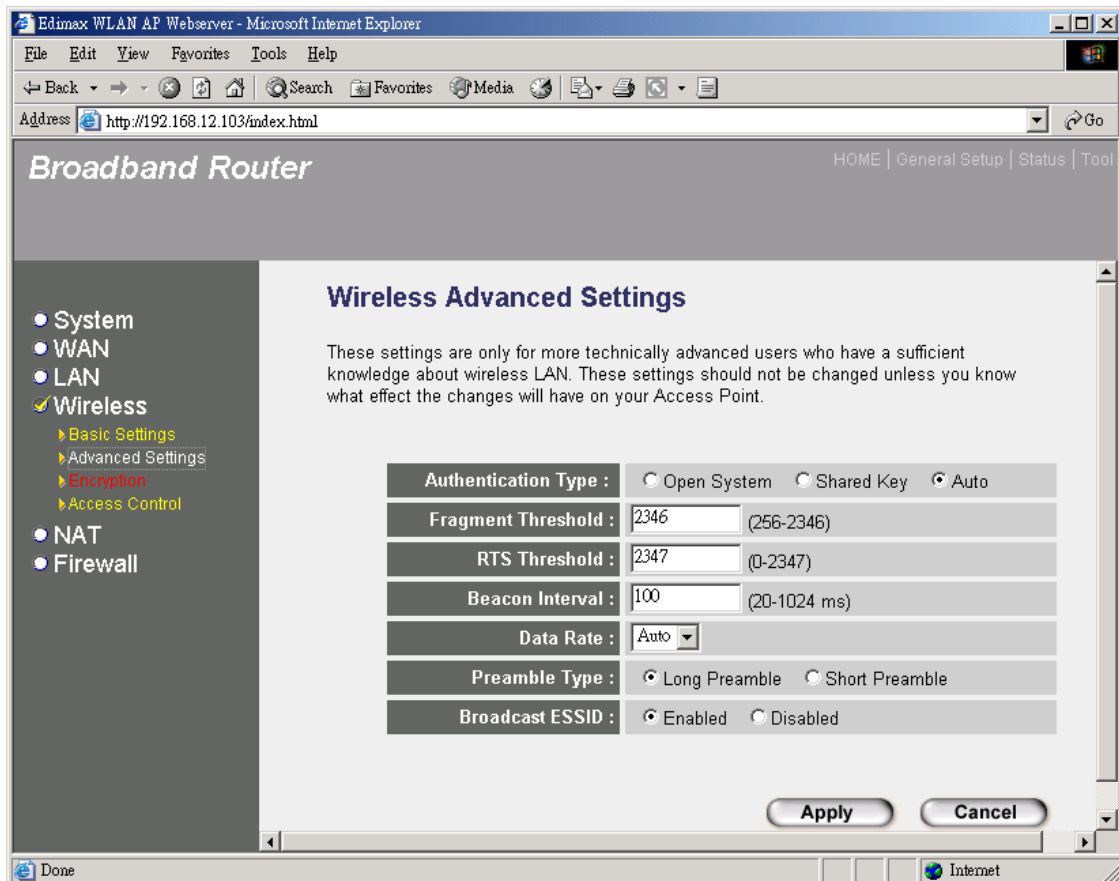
Edimax WLAN AP Webserver - Microsoft Internet Explorer

File Edit View Favorites Tools Help

Back Search Favorites Media

Address http://192.168.12.103/index.html Go

Broadband Router

HOME | General Setup | Status | Tool

System
WAN
LAN
Wireless
Basic Settings
Advanced Settings
Encryption
Access Control
NAT
Firewall

Wireless Advanced Settings

These settings are only for more technically advanced users who have a sufficient knowledge about wireless LAN. These settings should not be changed unless you know what effect the changes will have on your Access Point.

| | |
|---|---|
| Authentication Type : | Open System Shared Key Auto |
| Fragment Threshold : | 2346 (256-2346) |
| RTS Threshold : | 2347 (0-2347) |
| Beacon Interval : | 100 (20-1024 ms) |
| Data Rate : | Auto |
| Preamble Type : | Long Preamble Short Preamble |
| Broadcast ESSID : | Enabled Disabled |

Apply Cancel

Done Internet